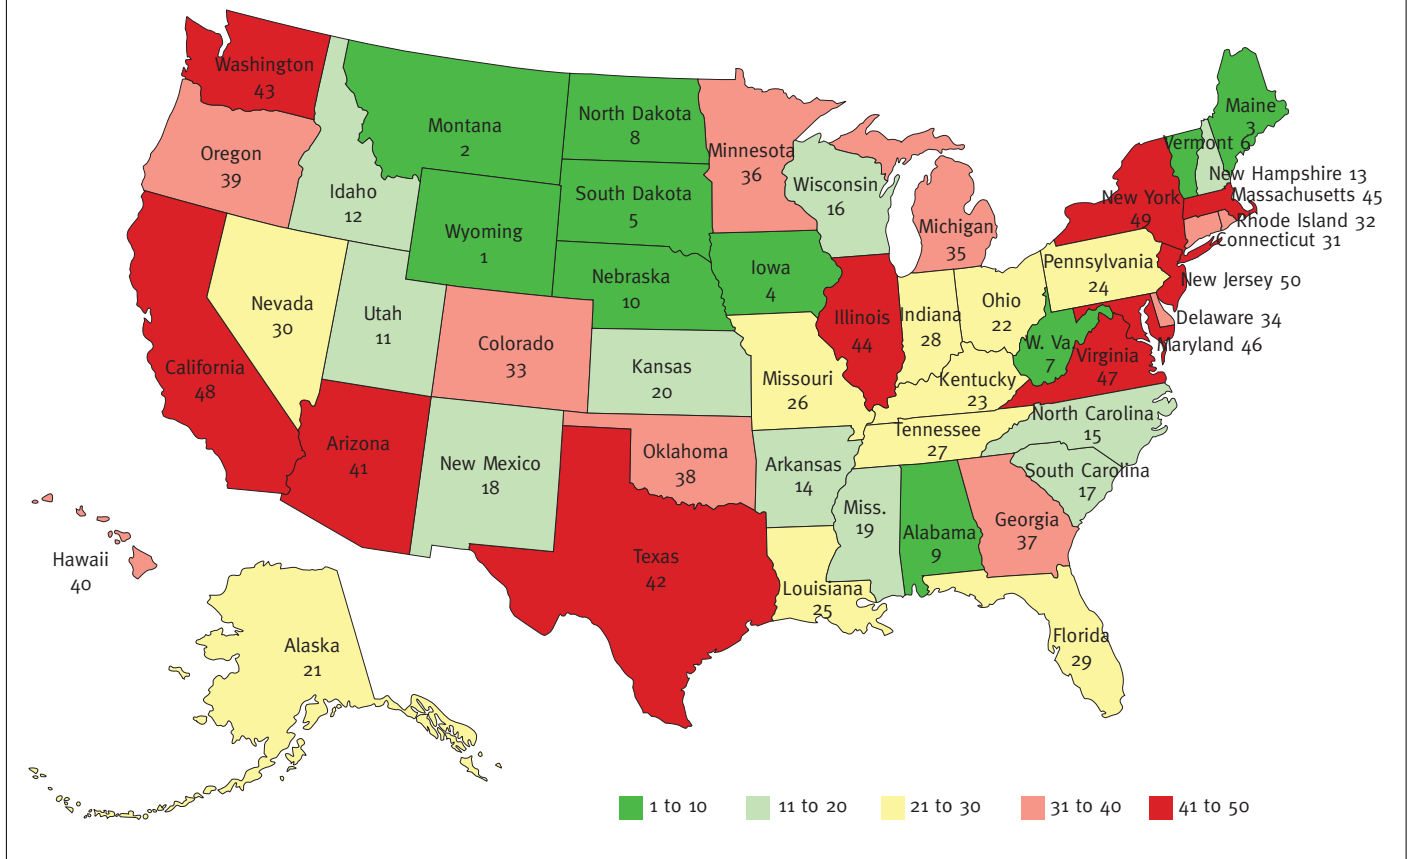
Washington
43

Montana
2

North Dakota
8

Maine
3

Vermont 6

Oregon
39

Minnesota
36

New Hampshire 13

Massachusetts 45

Idaho
12

South Dakota
5

Wisconsin
16

New York
49

Rhode Island 32

Wyoming
1

Michigan
35

Connecticut 31

Iowa
4

Pennsylvania
24

Nevada
30

Nebraska
10

New Jersey 50

Utah
11

Illinois
44

Indiana
28

Ohio
22

Colorado
33

Delaware 34

W. Va
7

Virginia
47

Maryland 46

California
48

Kansas
20

Missouri
26

Kentucky
23

North Carolina
15

Tennessee
27

Arizona
41

Oklahoma
38

Arkansas
14

New Mexico
18

South Carolina
17

Miss.
19

Alabama
9

Georgia
37

Hawaii
40

Texas
42

Louisiana
25

Alaska
21

Florida
29

1 to 10
11 to 20
21 to 30
31 to 40
41 to 50